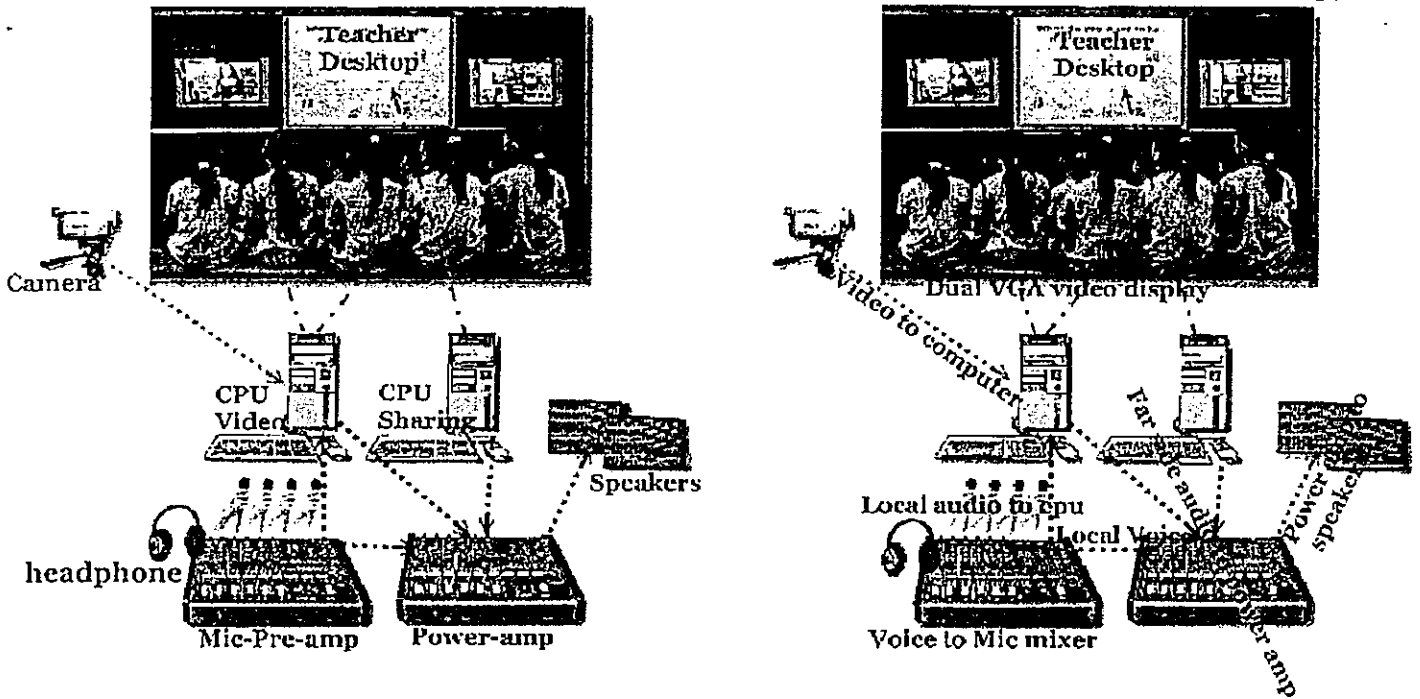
"Teacher Desktop"

Camera

CPU Video

CPU Sharing

Speakers

headphone

Mic-Pre-amp

Power-amp

"Teacher Desktop"

Video to computer

Dual VGA video display

Far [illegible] audio

Power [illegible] speakers

Local audio to cpu

Local Voice

Voice to Mic mixer

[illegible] power amp